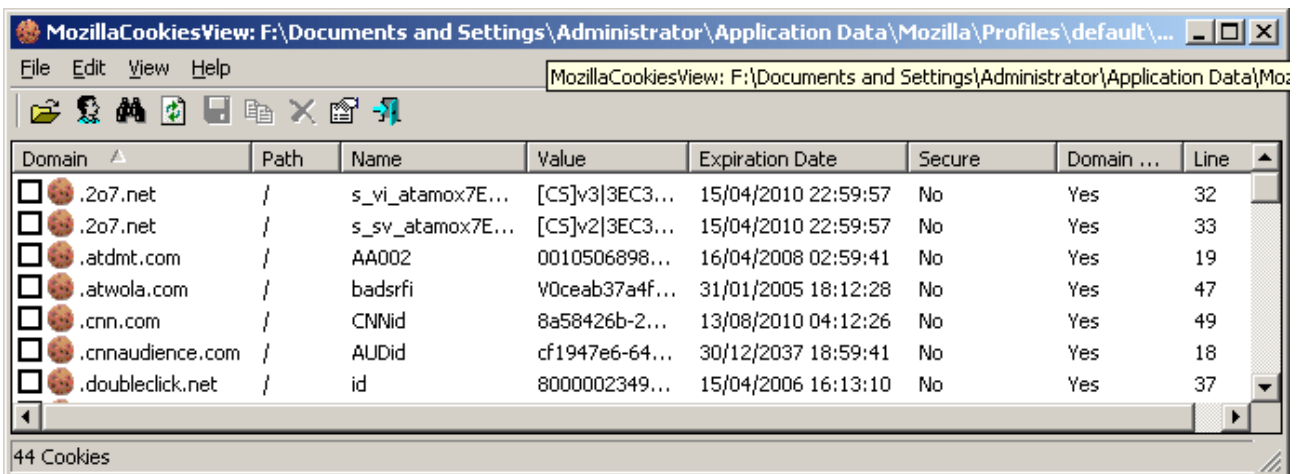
MozillaCookiesView: F:\Documents and Settings\Administrator\Application Data\Mozilla\Profiles\default\...

File Edit View Help

MozillaCookiesView: F:\Documents and Settings\Administrator\Application Data\Mo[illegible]

| Domain | Path | Name | Value | Expiration Date | Secure | Domain ... | Line |
|---|---|---|---|---|---|---|---|
| .2o7.net | / | s_vi_atamox7E... | [CS]v3\|3EC3... | 15/04/2010 22:59:57 | No | Yes | 32 |
| .2o7.net | / | s_sv_atamox7E... | [CS]v2\|3EC3... | 15/04/2010 22:59:57 | No | Yes | 33 |
| .atdmt.com | / | AA002 | 0010506898... | 16/04/2008 02:59:41 | No | Yes | 19 |
| .atwola.com | / | badsrfi | V0ceab37a4f... | 31/01/2005 18:12:28 | No | Yes | 47 |
| .cnn.com | / | CNNid | 8a58426b-2... | 13/08/2010 04:12:26 | No | Yes | 49 |
| .cnnaudience.com | / | AUDid | cf1947e6-64... | 30/12/2037 18:59:41 | No | Yes | 18 |
| .doubleclick.net | / | id | 8000002349... | 15/04/2006 16:13:10 | No | Yes | 37 |

44 Cookies